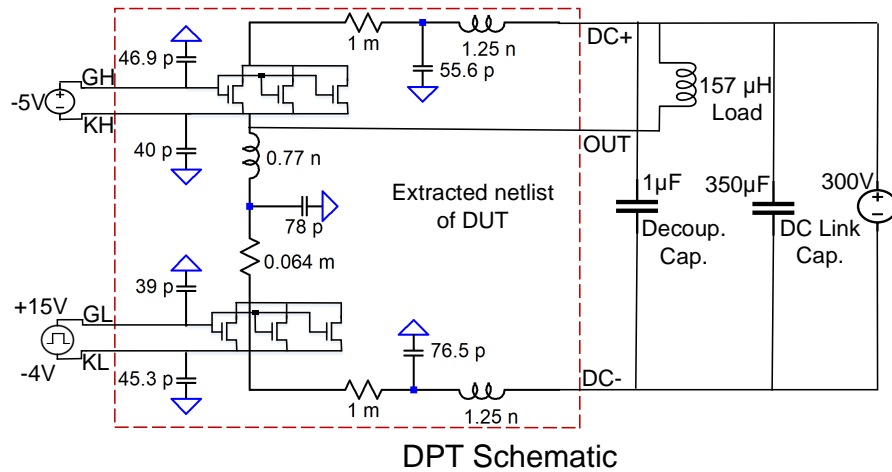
1 m
1.25 n
DC+
46.9 p
55.6 p
GH
-5V
KH
157 µH
Load
40 p
0.77 n
OUT
1µF
350µF
300V
Extracted netlist of DUT
78 p
Decoup. Cap.
DC Link Cap.
0.064 m
39 p
+15V
GL
76.5 p
-4V
KL
45.3 p
DC-
1 m
1.25 n
DPT Schematic